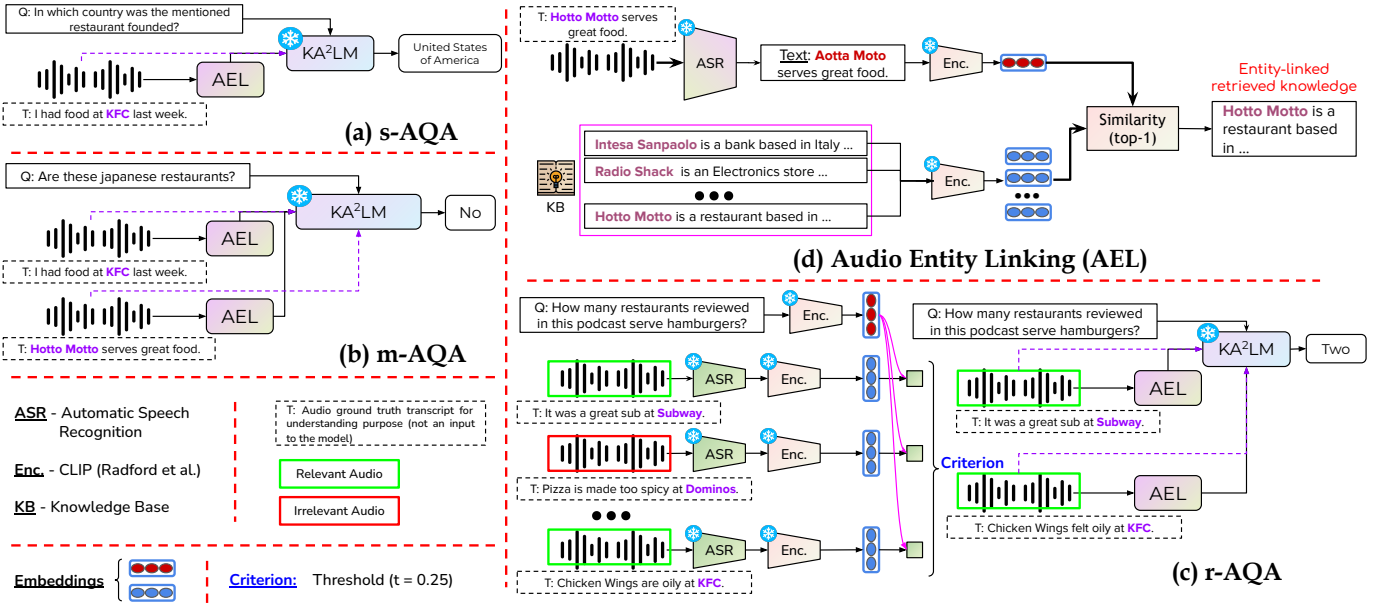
Q: In which country was the mentioned restaurant founded?

KA$^2$LM

United States of America

AEL

T: I had food at KFC last week.

(a) s-AQA

Q: Are these japanese restaurants?

KA$^2$LM

No

AEL

T: I had food at KFC last week.

AEL

T: Hotto Motto serves great food.

(b) m-AQA

ASR - Automatic Speech Recognition

Enc. - CLIP (Radford et al.)

KB - Knowledge Base

T: Audio ground truth transcript for understanding purpose (not an input to the model)

Relevant Audio

Irrelevant Audio

Embeddings

Criterion: Threshold (t = 0.25)

T: Hotto Motto serves great food.

ASR

Text: Aotta Moto serves great food.

Enc.

Entity-linked retrieved knowledge

Similarity (top-1)

Hotto Motto is a restaurant based in ...

Intesa Sanpaolo is a bank based in Italy ...

Radio Shack is an Electronics store ...

●●●

Hotto Motto is a restaurant based in ...

KB

Enc.

●●●

(d) Audio Entity Linking (AEL)

Q: How many restaurants reviewed in this podcast serve hamburgers?

Enc.

ASR

Enc.

T: It was a great sub at Subway.

ASR

Enc.

T: Pizza is made too spicy at Dominos.

●●●

ASR

Enc.

T: Chicken Wings are oily at KFC.

Criterion

Q: How many restaurants reviewed in this podcast serve hamburgers?

KA$^2$LM

Two

AEL

T: It was a great sub at Subway.

AEL

T: Chicken Wings felt oily at KFC.

(c) r-AQA